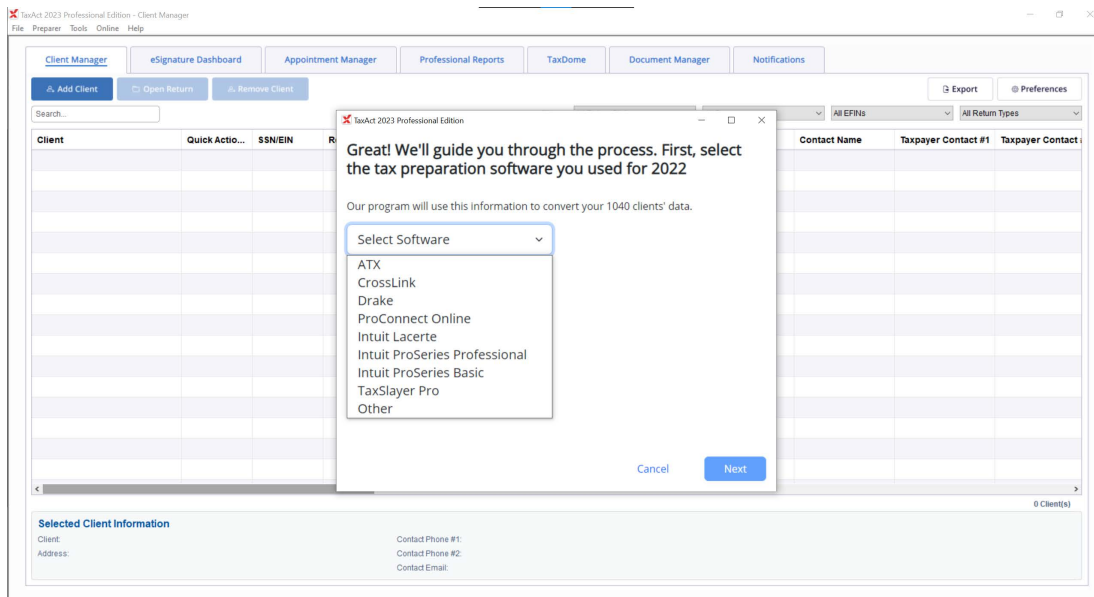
TaxAct 2023 Professional Edition - Client Manager
File Preparer Tools Online Help

Client Manager eSignature Dashboard Appointment Manager Professional Reports TaxDome Document Manager Notifications

Add Client Open Return Remove Client

Export Preferences

Search...

All EFINs All Return Types

Client Quick Actio... SSN/EIN R Contact Name Taxpayer Contact #1 Taxpayer Contact

TaxAct 2023 Professional Edition

Great! We'll guide you through the process. First, select the tax preparation software you used for 2022

Our program will use this information to convert your 1040 clients' data.

Select Software

ATX
CrossLink
Drake
ProConnect Online
Intuit Lacerte
Intuit ProSeries Professional
Intuit ProSeries Basic
TaxSlayer Pro
Other

Cancel Next

0 Client(s)

Selected Client Information

Client:
Address:
Contact Phone #1:
Contact Phone #2:
Contact Email: